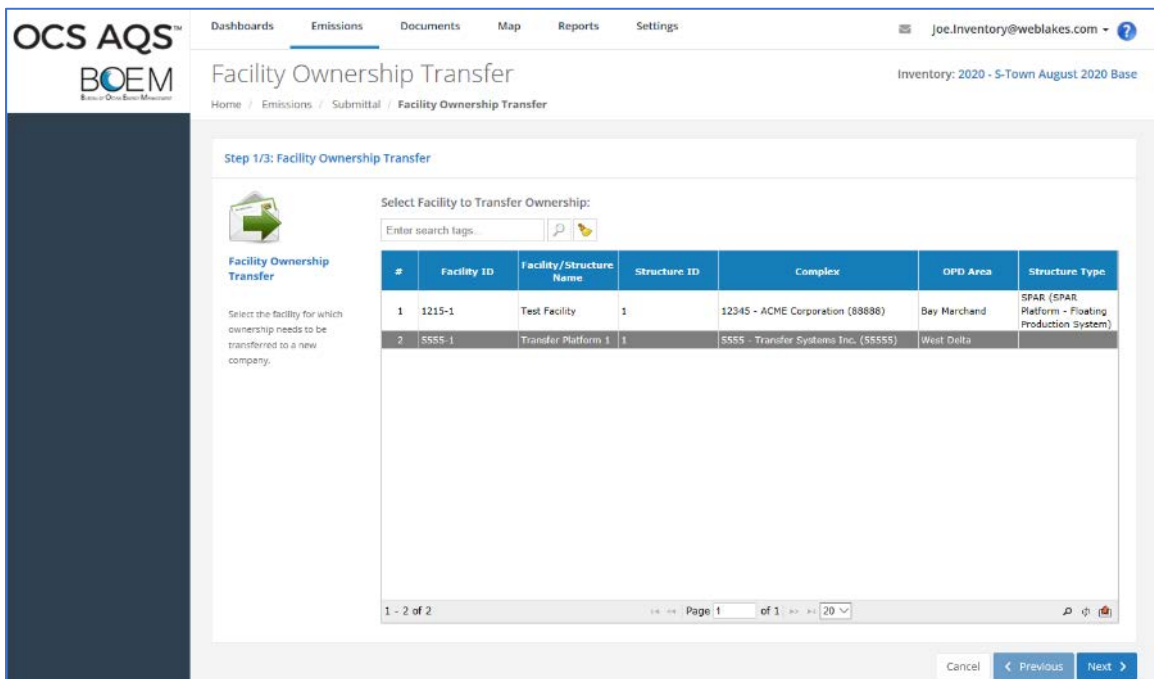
OCS AQS™

BOEM
Bureau of Ocean Energy Management

Dashboards Emissions Documents Map Reports Settings

joe.Inventory@weblakes.com ▾

Facility Ownership Transfer

Inventory: 2020 - S-Town August 2020 Base

Home / Emissions / Submittal / Facility Ownership Transfer

Step 1/3: Facility Ownership Transfer

Facility Ownership Transfer

Select the facility for which ownership needs to be transferred to a new company.

Select Facility to Transfer Ownership:

Enter search tags...

| # | Facility ID | Facility/Structure Name | Structure ID | Complex | OPD Area | Structure Type |
|---|---|---|---|---|---|---|
| 1 | 1215-1 | Test Facility | 1 | 12345 - ACME Corporation (88888) | Bay Marchand | SPAR (SPAR Platform - Floating Production System) |
| 2 | 5555-1 | Transfer Platform 1 | 1 | 5555 - Transfer Systems Inc. (55555) | West Delta | |

1 - 2 of 2

Page 1 of 1 20

Cancel ‹ Previous Next ›